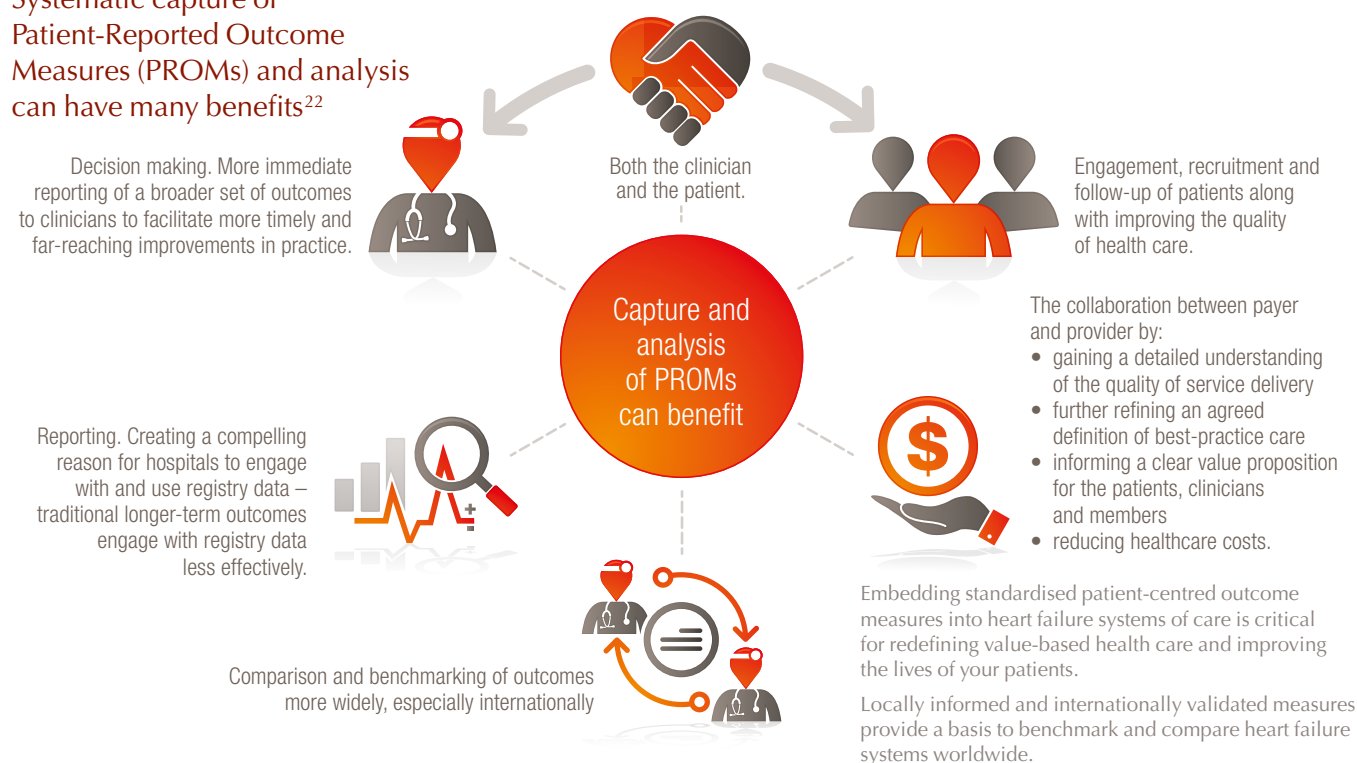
Systematic capture of Patient-Reported Outcome Measures (PROMs) and analysis can have many benefits$^{22}$

Both the clinician and the patient.

Decision making. More immediate reporting of a broader set of outcomes to clinicians to facilitate more timely and far-reaching improvements in practice.

Engagement, recruitment and follow-up of patients along with improving the quality of health care.

Capture and analysis of PROMs can benefit

The collaboration between payer and provider by:
• gaining a detailed understanding of the quality of service delivery
• further refining an agreed definition of best-practice care
• informing a clear value proposition for the patients, clinicians and members
• reducing healthcare costs.

Reporting. Creating a compelling reason for hospitals to engage with and use registry data – traditional longer-term outcomes engage with registry data less effectively.

Comparison and benchmarking of outcomes more widely, especially internationally

Embedding standardised patient-centred outcome measures into heart failure systems of care is critical for redefining value-based health care and improving the lives of your patients.

Locally informed and internationally validated measures provide a basis to benchmark and compare heart failure systems worldwide.